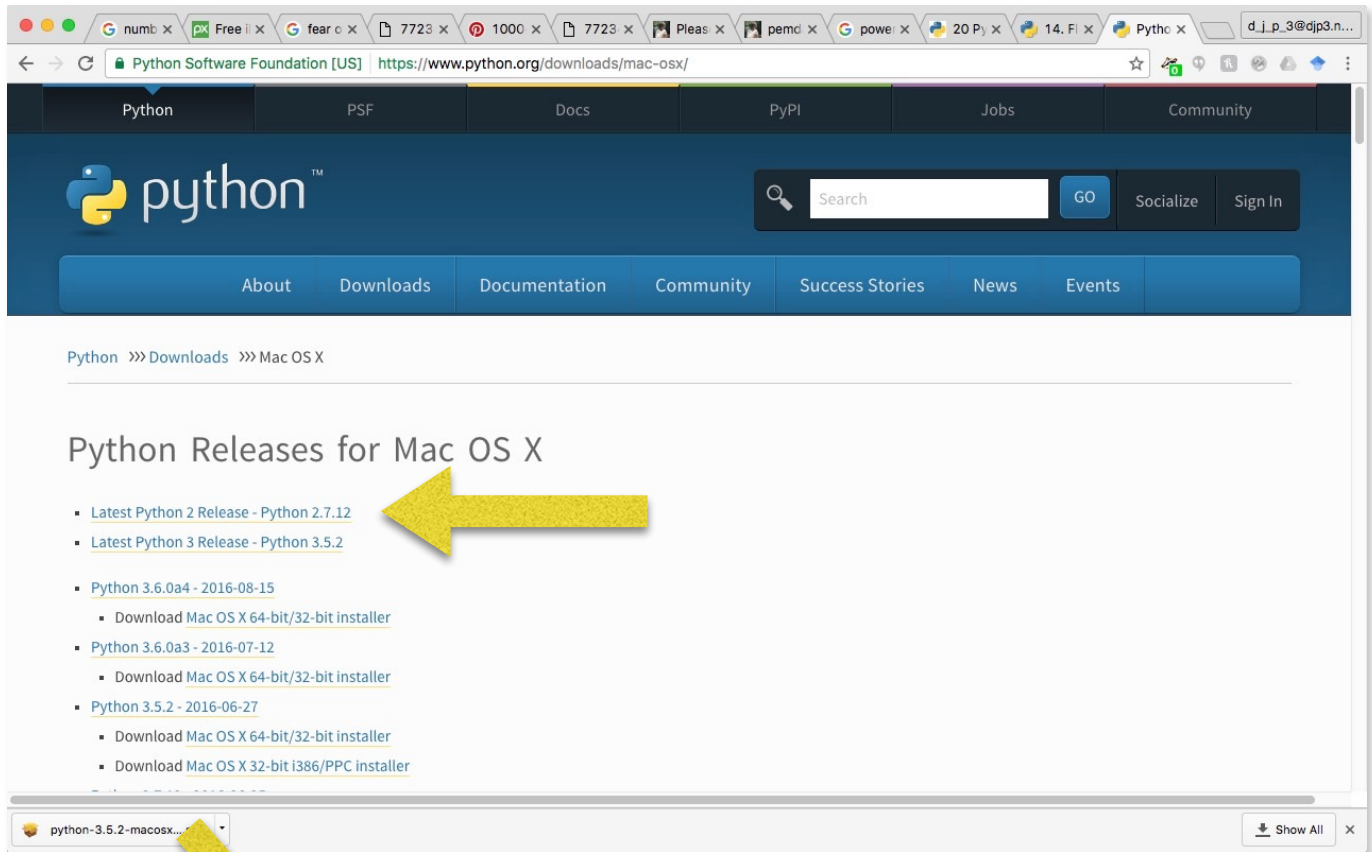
numb × Free i × fear o × 7723 × 1000 × 7723 × Pleas × pemd × powe × 20 Py × 14. F × Pytho × d_j_p_3@djp3.n...

Python Software Foundation [US] https://www.python.org/downloads/mac-osx/

Python PSF Docs PyPI Jobs Community

python™

Search GO Socialize Sign In

About Downloads Documentation Community Success Stories News Events

Python >>> Downloads >>> Mac OS X

Python Releases for Mac OS X

- Latest Python 2 Release - Python 2.7.12
- Latest Python 3 Release - Python 3.5.2

- Python 3.6.0a4 - 2016-08-15
  - Download Mac OS X 64-bit/32-bit installer
- Python 3.6.0a3 - 2016-07-12
  - Download Mac OS X 64-bit/32-bit installer
- Python 3.5.2 - 2016-06-27
  - Download Mac OS X 64-bit/32-bit installer
  - Download Mac OS X 32-bit i386/PPC installer

python-3.5.2-macosx....

Show All ×